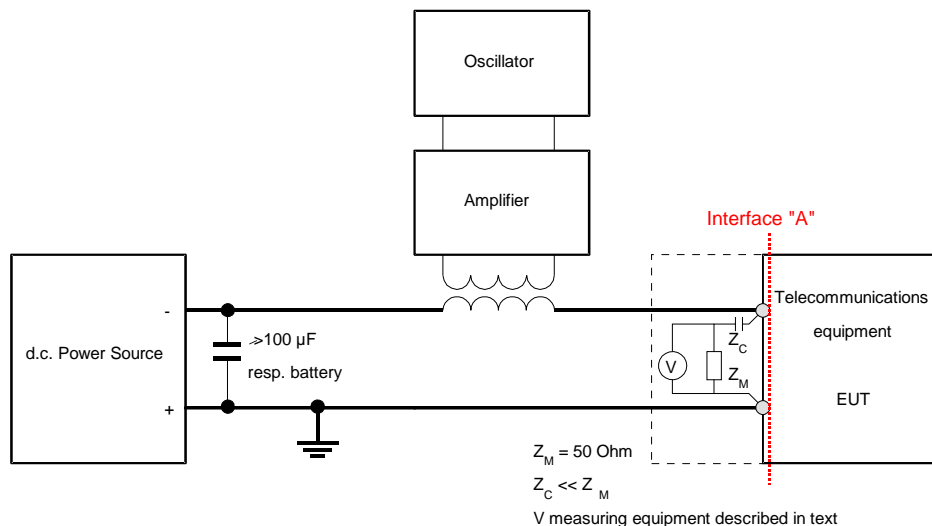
Oscillator

Amplifier

Interface "A"

d.c. Power Source

-

+

≥100 µF
resp. battery

V

$Z_C$

$Z_M$

Telecommunications equipment

EUT

$Z_M$ = 50 Ohm

$Z_C << Z_M$

V measuring equipment described in text